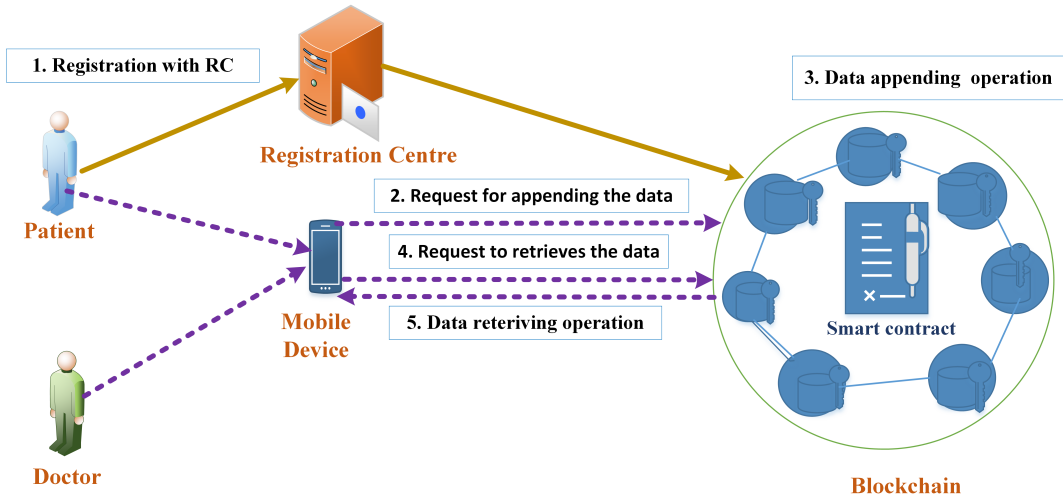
1. Registration with RC

Registration Centre

3. Data appending operation

Patient

2. Request for appending the data

4. Request to retrieves the data

Mobile Device

5. Data reteriving operation

Smart contract

Doctor

Blockchain